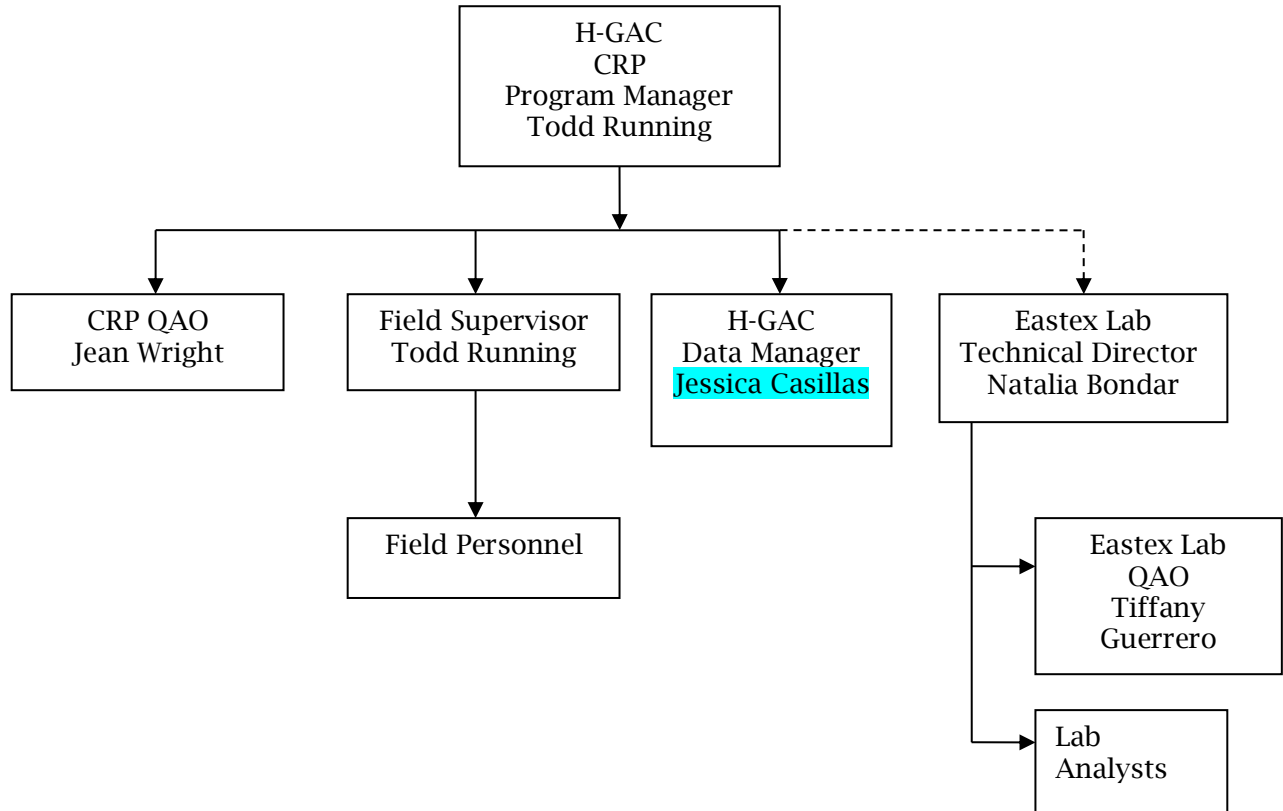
H-GAC
CRP
Program Manager
Todd Running

CRP QAO
Jean Wright

Field Supervisor
Todd Running

H-GAC
Data Manager
Jessica Casillas

Eastex Lab
Technical Director
Natalia Bondar

Field Personnel

Eastex Lab
QAO
Tiffany
Guerrero

Lab
Analysts